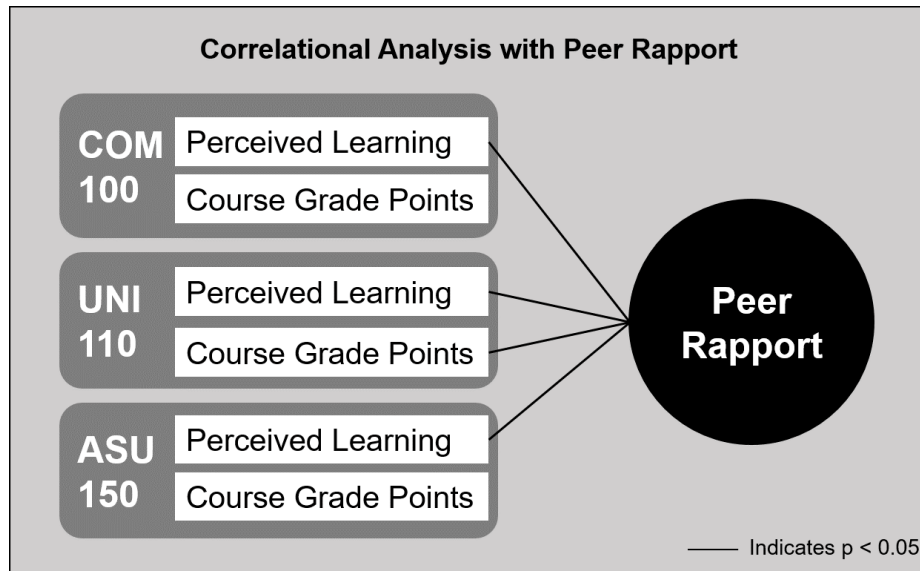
Correlational Analysis with Peer Rapport

COM 100
Perceived Learning
Course Grade Points

UNI 110
Perceived Learning
Course Grade Points

ASU 150
Perceived Learning
Course Grade Points

Peer Rapport

Indicates $p < 0.05$